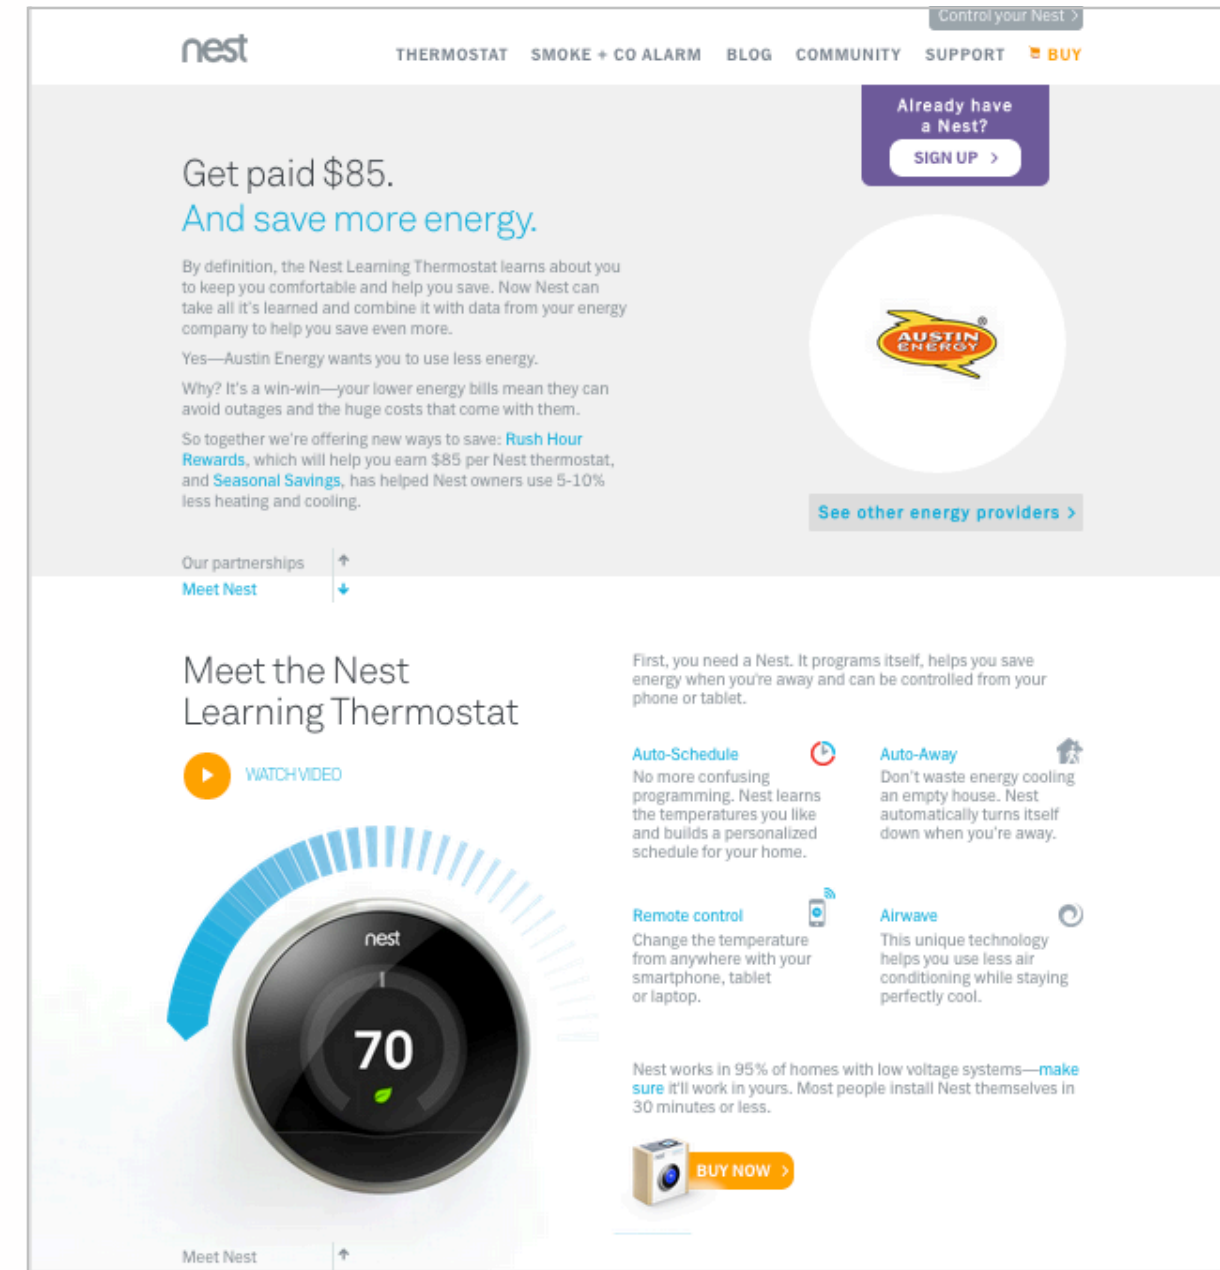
Control your Nest >

nest

THERMOSTAT SMOKE + CO ALARM BLOG COMMUNITY SUPPORT BUY

Already have a Nest?

SIGN UP >

Get paid $85.
And save more energy.

By definition, the Nest Learning Thermostat learns about you to keep you comfortable and help you save. Now Nest can take all it's learned and combine it with data from your energy company to help you save even more.

Yes—Austin Energy wants you to use less energy.

Why? It's a win-win—your lower energy bills mean they can avoid outages and the huge costs that come with them.

So together we're offering new ways to save: Rush Hour Rewards, which will help you earn $85 per Nest thermostat, and Seasonal Savings, has helped Nest owners use 5-10% less heating and cooling.

AUSTIN ENERGY

See other energy providers >

Our partnerships
Meet Nest

Meet the Nest Learning Thermostat

WATCH VIDEO

nest
70

First, you need a Nest. It programs itself, helps you save energy when you're away and can be controlled from your phone or tablet.

Auto-Schedule
No more confusing programming. Nest learns the temperatures you like and builds a personalized schedule for your home.

Auto-Away
Don't waste energy cooling an empty house. Nest automatically turns itself down when you're away.

Remote control
Change the temperature from anywhere with your smartphone, tablet or laptop.

Airwave
This unique technology helps you use less air conditioning while staying perfectly cool.

Nest works in 95% of homes with low voltage systems—make sure it'll work in yours. Most people install Nest themselves in 30 minutes or less.

BUY NOW >

Meet Nest